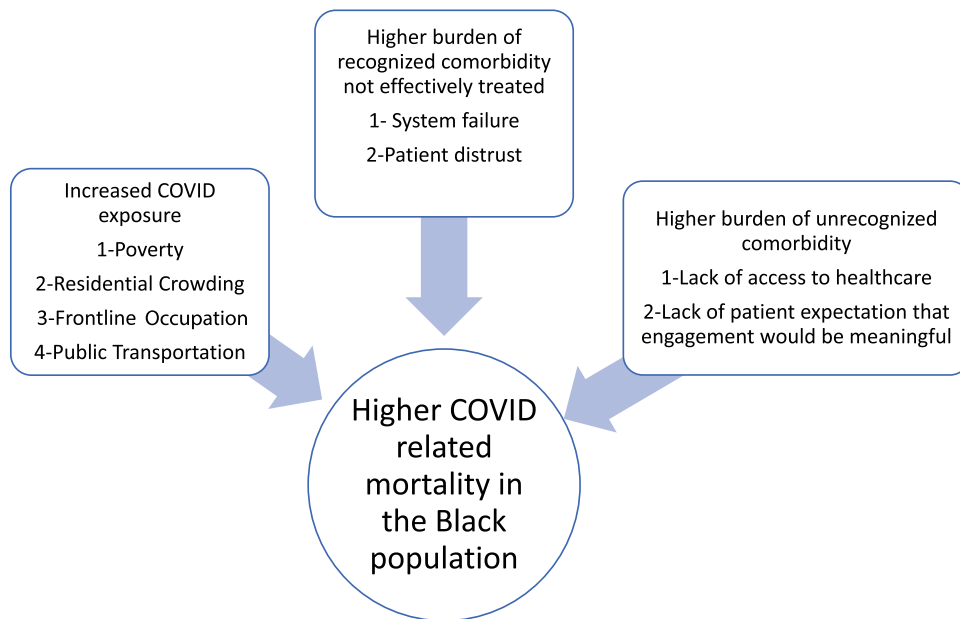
Higher burden of recognized comorbidity not effectively treated

1- System failure

2-Patient distrust

Increased COVID exposure

1-Poverty

2-Residential Crowding

3-Frontline Occupation

4-Public Transportation

Higher burden of unrecognized comorbidity

1-Lack of access to healthcare

2-Lack of patient expectation that engagement would be meaningful

Higher COVID related mortality in the Black population